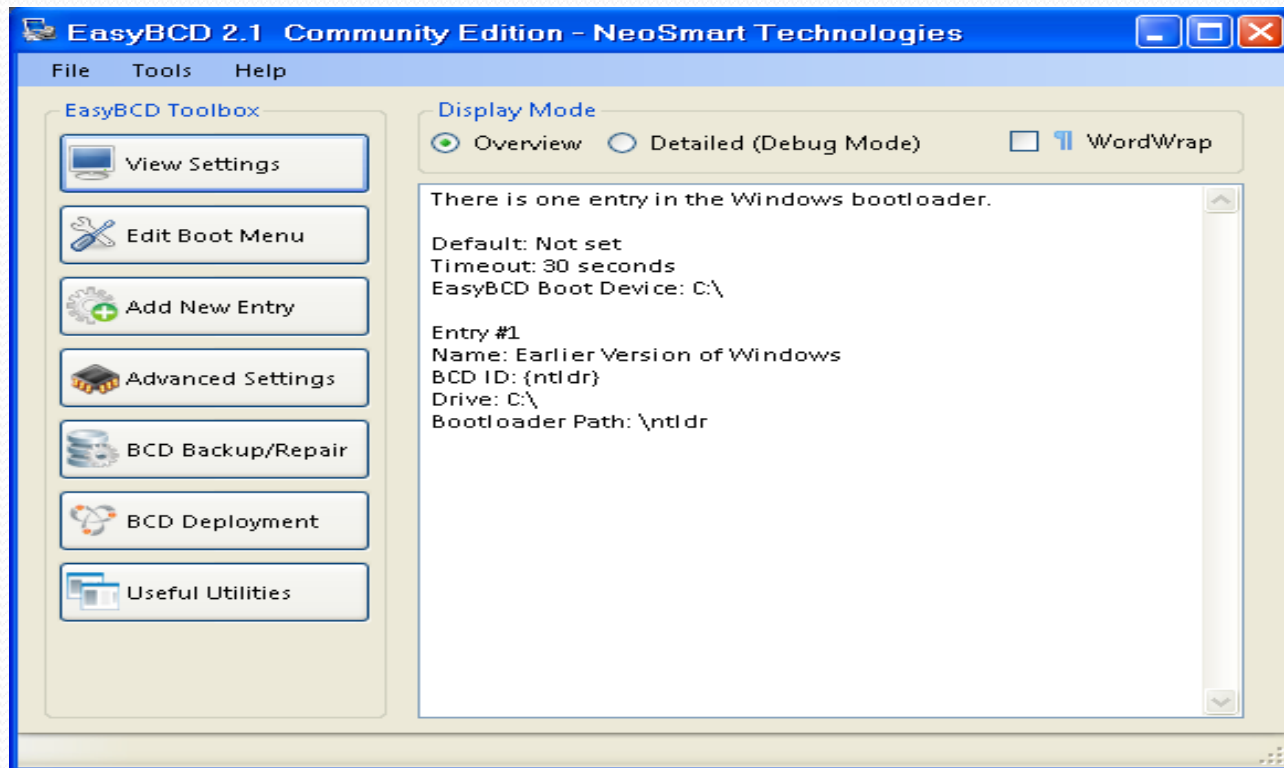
EasyBCD 2.1 Community Edition - NeoSmart Technologies

File Tools Help

EasyBCD Toolbox

View Settings

Edit Boot Menu

Add New Entry

Advanced Settings

BCD Backup/Repair

BCD Deployment

Useful Utilities

Display Mode

Overview Detailed (Debug Mode) ¶ WordWrap

There is one entry in the Windows bootloader.

Default: Not set
Timeout: 30 seconds
EasyBCD Boot Device: C:\

Entry #1
Name: Earlier Version of Windows
BCD ID: {ntldr}
Drive: C:\
Bootloader Path: \ntldr